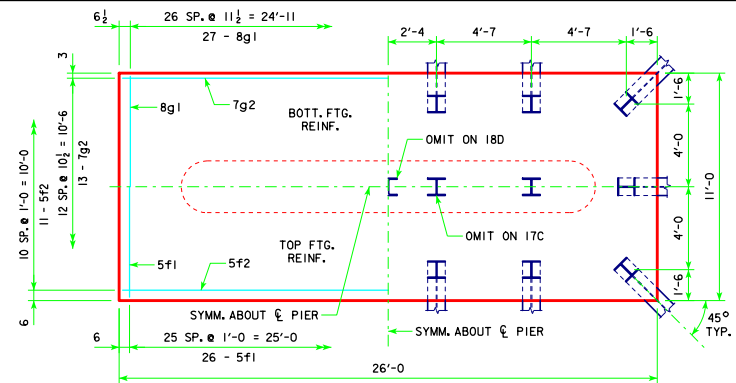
$6\frac{1}{2}$
26 SP. @ $11\frac{1}{2}$ = 24'-11
27 - 8g1
2'-4
4'-7
4'-7
1'-6
3
8g1
7g2
BOTT. FTG. REINF.
1'-6
4'-0
4'-0
1'-6
11'-0
OMIT ON 18D
10 SP. @ 1'-0 = 10'-0
11 - 5f2
12 SP. @ $10\frac{1}{2}$ = 10'-6
13 - 7g2
OMIT ON 17C
TOP FTG. REINF.
5f1
5f2
SYMM. ABOUT ℄ PIER
45°
TYP.
6
6
25 SP. @ 1'-0 = 25'-0
SYMM. ABOUT ℄ PIER
26 - 5f1
26'-0